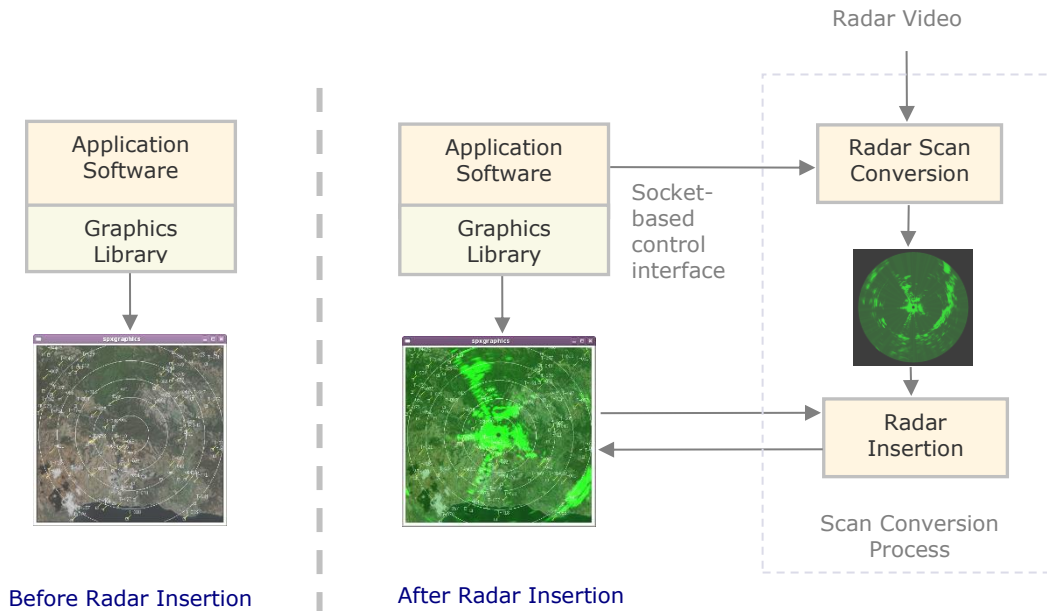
Radar Video

Application Software

Graphics Library

spxgraphics

Application Software

Graphics Library

Socket-based control interface

Radar Scan Conversion

spxgraphics

Radar Insertion

Scan Conversion Process

Before Radar Insertion

After Radar Insertion